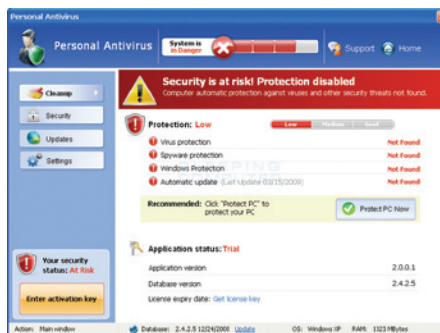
Personal Antivirus

Personal Antivirus

System is in Danger

Support Home

Cleanup

Security

Updates

Settings

Security is at risk! Protection disabled

Computer automatic protection against viruses and other security threats not found.

Protection: Low

Low Medium Good

Virus protection Not Found

Spyware protection Not Found

Windows Protection Not Found

Automatic update (Last Update 03/15/2009) Not Found

Recommended: Click "Protect PC" to protect your PC

Protect PC Now

Application status: Trial

Application version 2.0.0.1

Database version 2.4.2.5

License expiry date: Get license key

Your security status: At Risk

Enter activation key

Action: Main window

Database: 2.4.2.5 12/24/2008 Update

OS: Windows XP RAM: 1023 MBytes